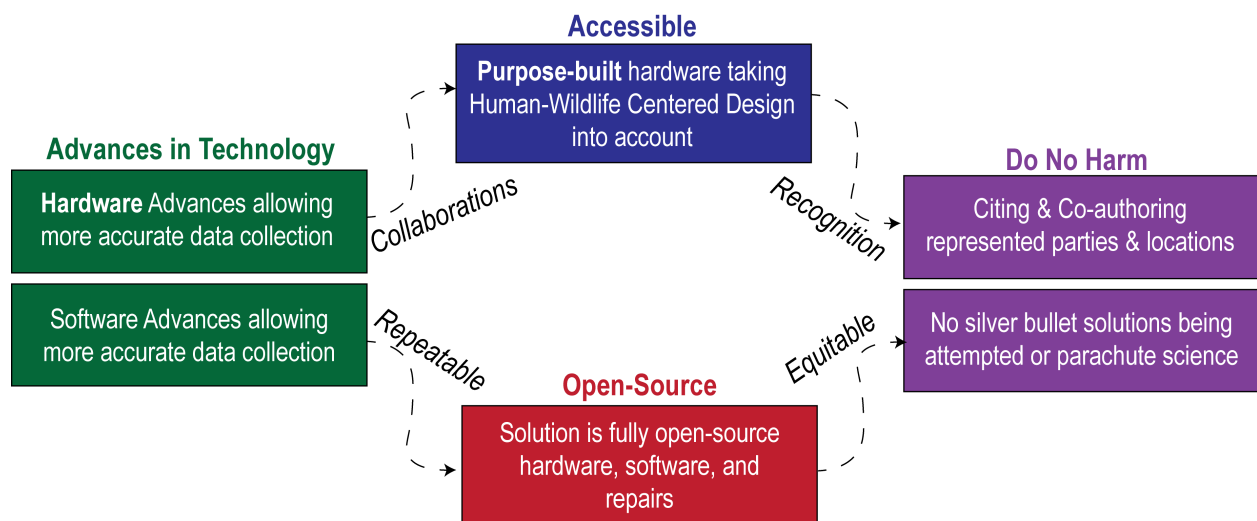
Accessible

Purpose-built hardware taking Human-Wildlife Centered Design into account

Advances in Technology

Hardware Advances allowing more accurate data collection

Software Advances allowing more accurate data collection

Collaborations

Repeatable

Recognition

Equitable

Do No Harm

Citing & Co-authoring represented parties & locations

No silver bullet solutions being attempted or parachute science

Open-Source

Solution is fully open-source hardware, software, and repairs